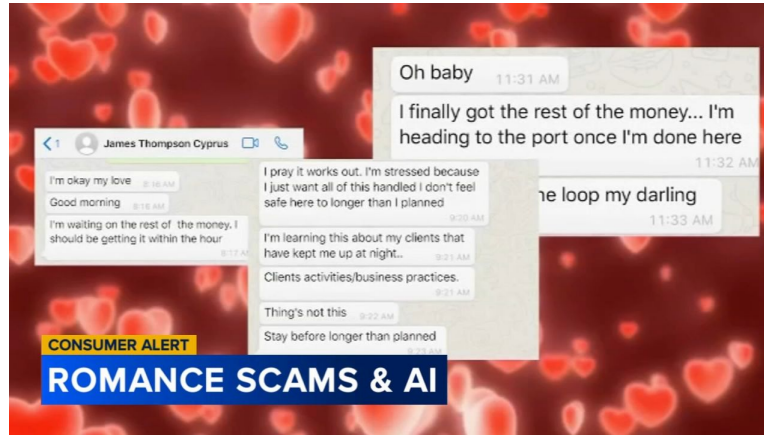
Oh baby 11:31 AM

I finally got the rest of the money... I'm heading to the port once I'm done here 11:32 AM

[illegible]e loop my darling 11:33 AM

1 James Thompson Cyprus

I'm okay my love 9:16 AM

Good morning 9:16 AM

I'm waiting on the rest of the money. I should be getting it within the hour 9:17 AM

I pray it works out. I'm stressed because I just want all of this handled I don't feel safe here to longer than I planned 9:20 AM

I'm learning this about my clients that have kept me up at night... 9:21 AM

Clients activities/business practices. 9:21 AM

Thing's not this 9:22 AM

Stay before longer than planned 9:23 AM

CONSUMER ALERT

ROMANCE SCAMS & AI